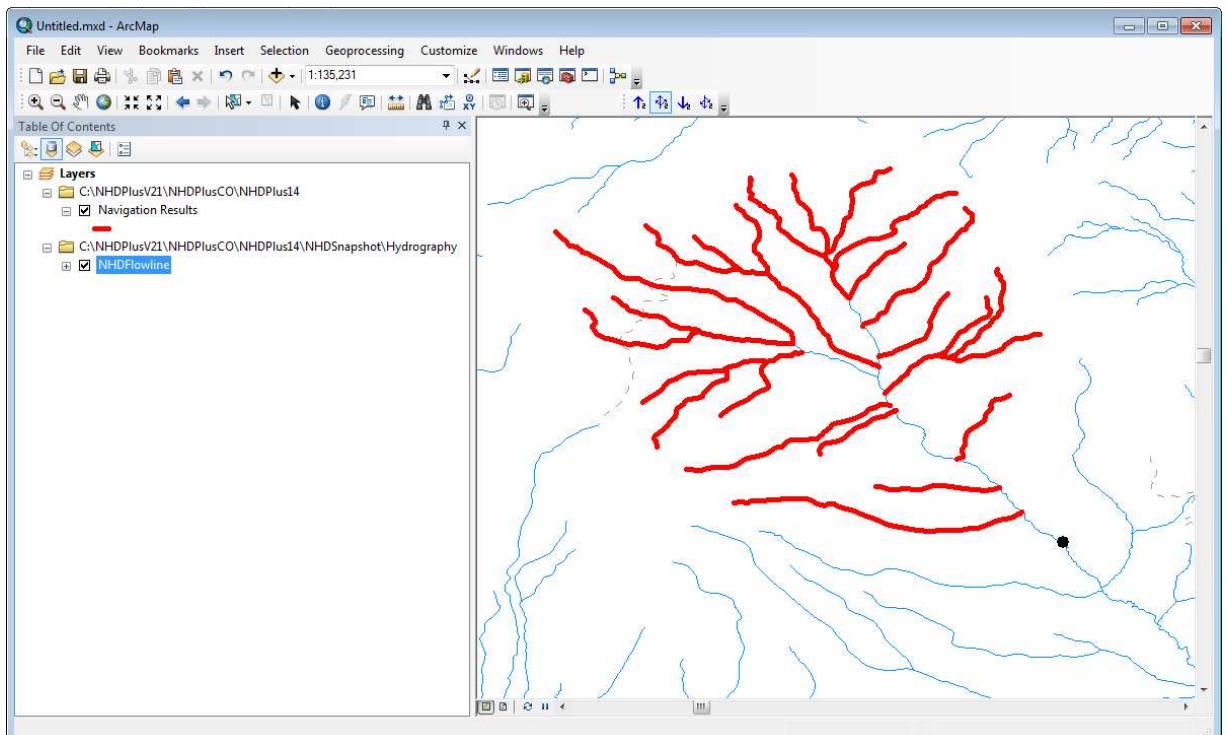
Untitled.mxd - ArcMap

File Edit View Bookmarks Insert Selection Geoprocessing Customize Windows Help

1:135,231

Table Of Contents

Layers

C:\NHDPlusV21\NHDPlusCO\NHDPlus14

Navigation Results

C:\NHDPlusV21\NHDPlusCO\NHDPlus14\NHDSnapshot\Hydrography

NHDFlowline